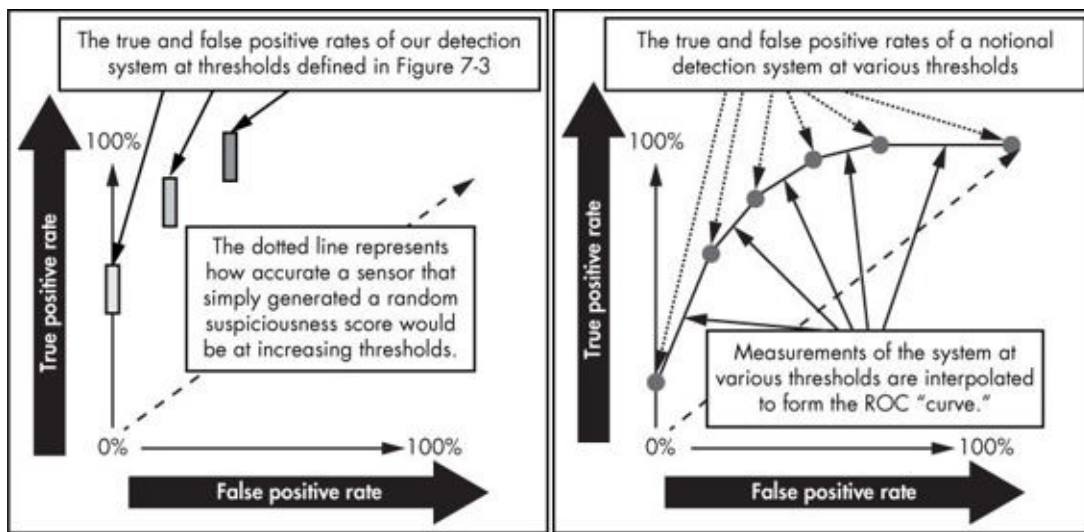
The true and false positive rates of our detection system at thresholds defined in Figure 7-3

100%

True positive rate

The dotted line represents how accurate a sensor that simply generated a random suspiciousness score would be at increasing thresholds.

0%

100%

False positive rate

The true and false positive rates of a notional detection system at various thresholds

100%

True positive rate

Measurements of the system at various thresholds are interpolated to form the ROC "curve."

0%

100%

False positive rate